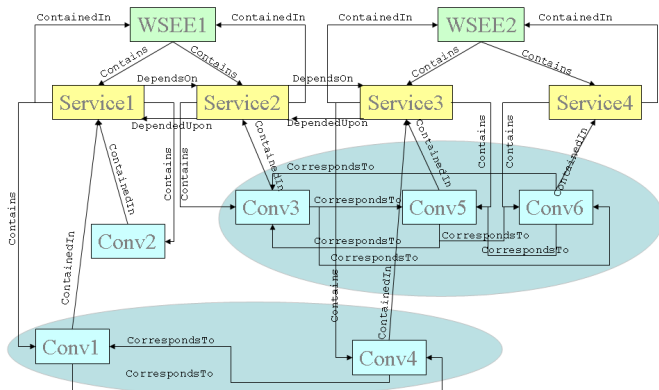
ContainedIn
WSEE1
ContainedIn
ContainedIn
WSEE2
ContainedIn
Contains
Contains
Contains
Contains
DependsOn
DependsOn
Service1
Service2
Service3
Service4
DependedUpon
DependedUpon
ContainedIn
Contains
ContainedIn
ContainedIn
Contains
Contains
ContainedIn
CorrespondsTo
CorrespondsTo
Conv3
Conv5
Conv6
Contains
ContainedIn
Conv2
CorrespondsTo
CorrespondsTo
CorrespondsTo
CorrespondsTo
Contains
ContainedIn
Conv1
CorrespondsTo
Conv4
CorrespondsTo